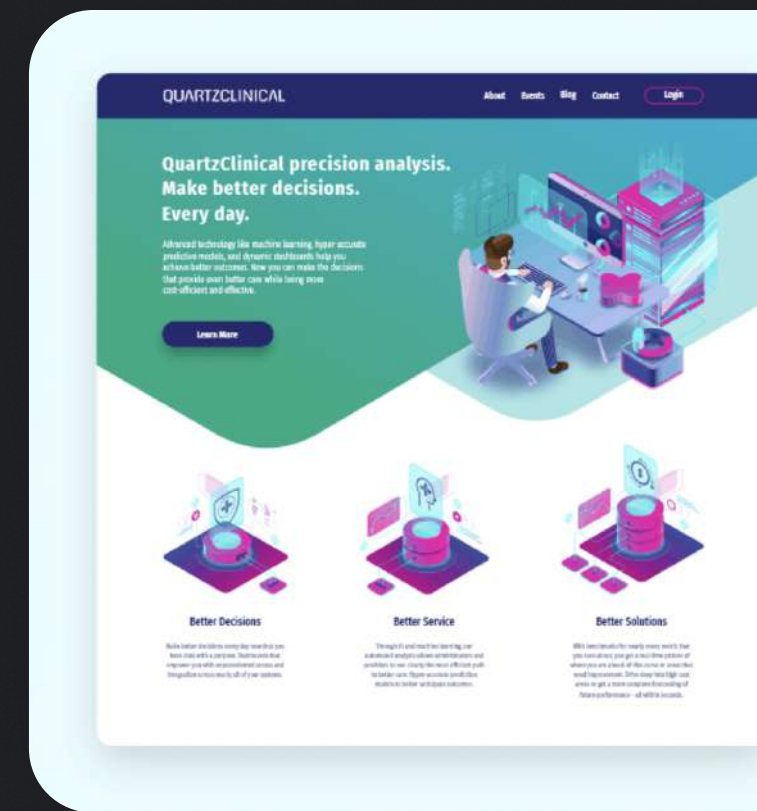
QUARTZCLINICAL

About Events Blog Contact Login

QuartzClinical precision analysis. Make better decisions. Every day.

Advanced technology like machine learning, hyper-accurate predictive models, and dynamic dashboards help you achieve better outcomes. Now you can make the decisions that provide even better care while being more cost-efficient and effective.

Learn More

Better Decisions

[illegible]

Better Service

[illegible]

Better Solutions

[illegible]